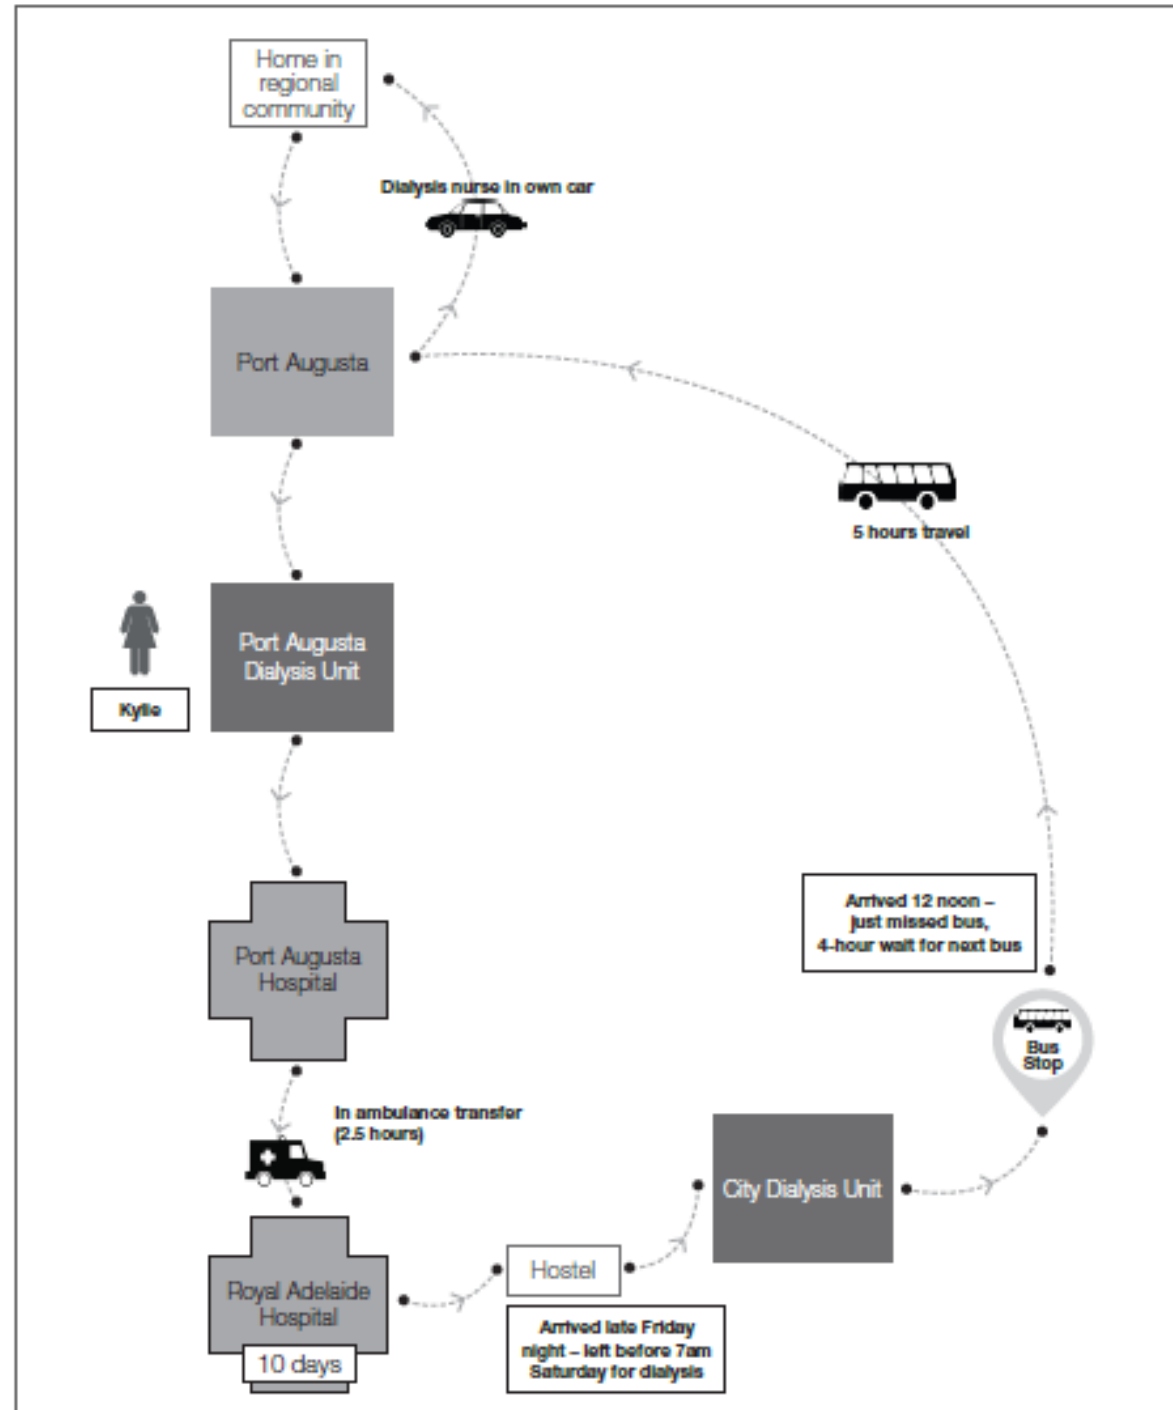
Home in regional community

Dialysis nurse in own car

Port Augusta

5 hours travel

Port Augusta Dialysis Unit

Kylie

Port Augusta Hospital

Arrived 12 noon – just missed bus, 4-hour wait for next bus

Bus Stop

In ambulance transfer (2.5 hours)

City Dialysis Unit

Royal Adelaide Hospital

10 days

Hostel

Arrived late Friday night – left before 7am Saturday for dialysis